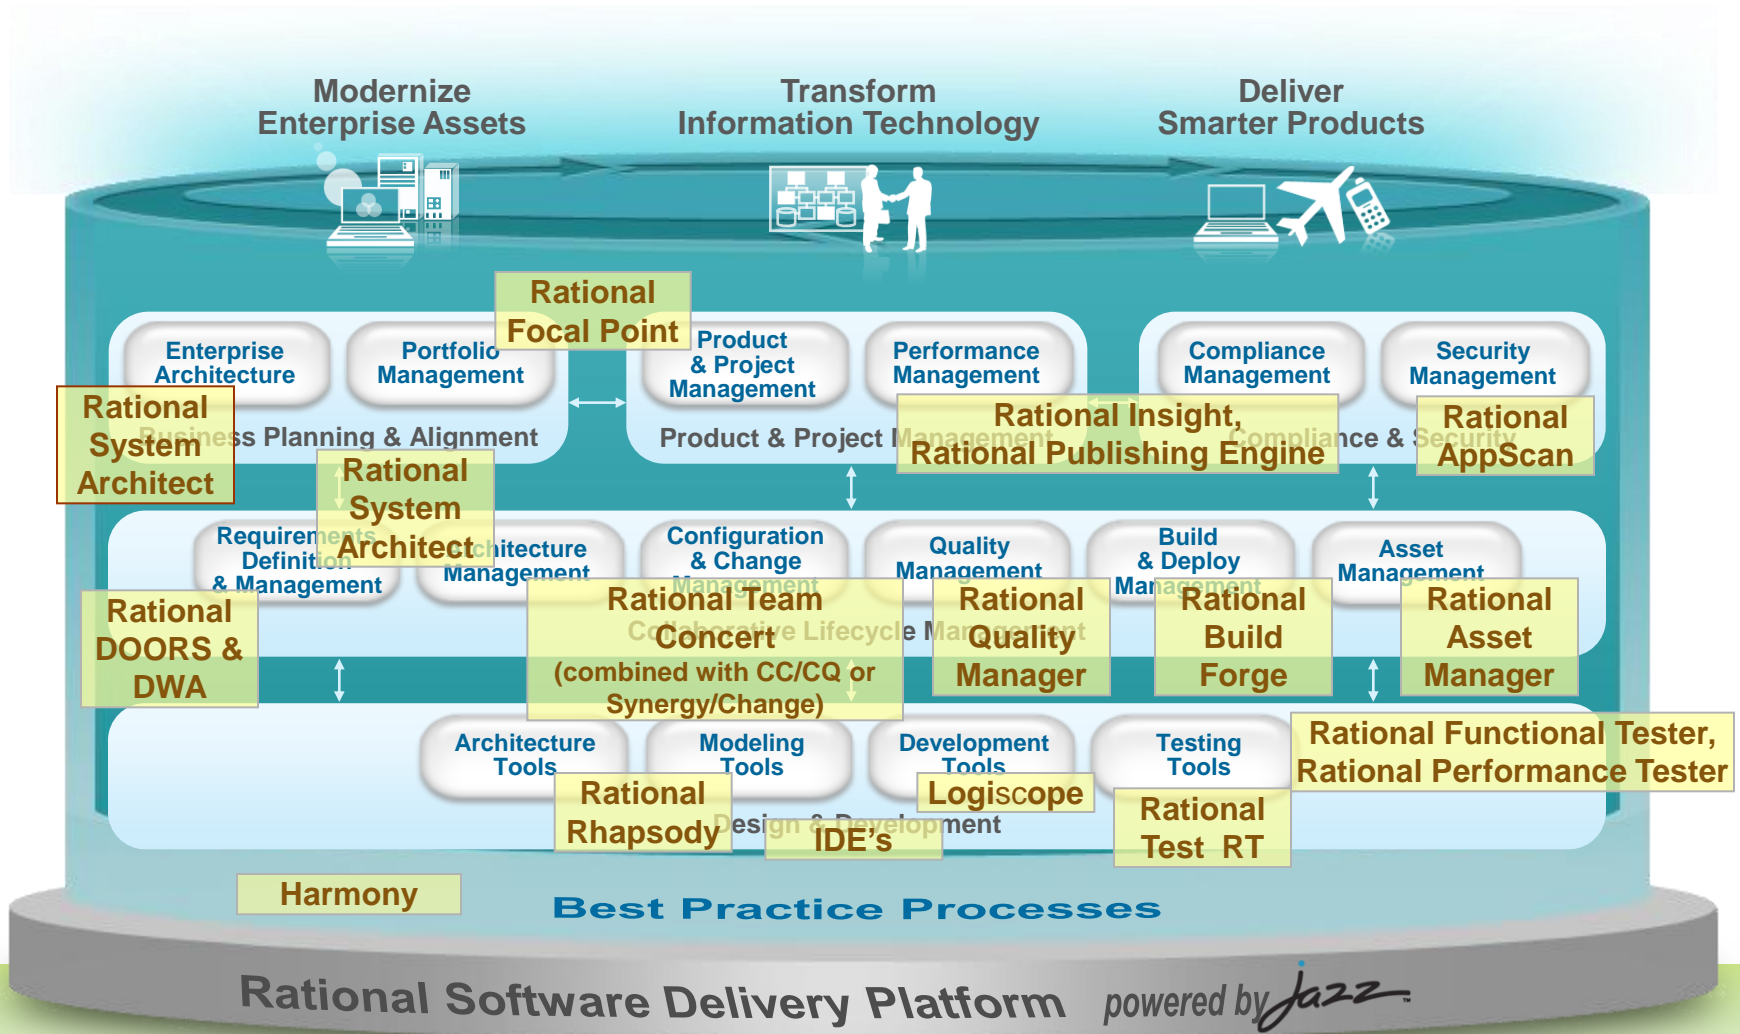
Modernize Enterprise Assets

Transform Information Technology

Deliver Smarter Products

Rational Focal Point

Enterprise Architecture

Portfolio Management

Product & Project Management

Performance Management

Compliance Management

Security Management

Rational System Architect

Business Planning & Alignment

Product & Project Management

Rational Insight, Rational Publishing Engine

Compliance & Security

Rational AppScan

Rational System Architect

Requirements Definition & Management

Architecture Management

Configuration & Change Management

Quality Management

Build & Deploy Management

Asset Management

Rational DOORS & DWA

Rational Team Concert (combined with CC/CQ or Synergy/Change)

Collaborative Lifecycle Management

Rational Quality Manager

Rational Build Forge

Rational Asset Manager

Architecture Tools

Modeling Tools

Development Tools

Testing Tools

Rational Functional Tester, Rational Performance Tester

Rational Rhapsody

Logiscope

Design & Development

IDE's

Rational Test RT

Harmony

Best Practice Processes

Rational Software Delivery Platform powered by Jazz